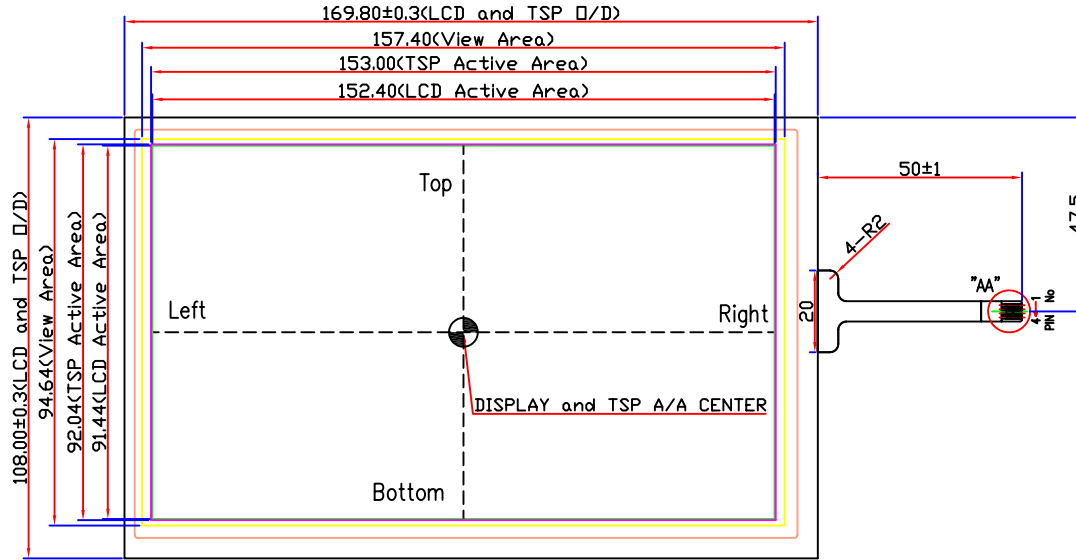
169.80±0.3(LCD and TSP O/D)
157.40(View Area)
153.00(TSP Active Area)
152.40(LCD Active Area)
108.00±0.3(LCD and TSP O/D)
94.64(View Area)
92.04(TSP Active Area)
91.44(LCD Active Area)
Top
Left
Right
Bottom
DISPLAY and TSP A/A CENTER
50±1
4-R2
20
"AA"
1 No
4 PIN
47.5